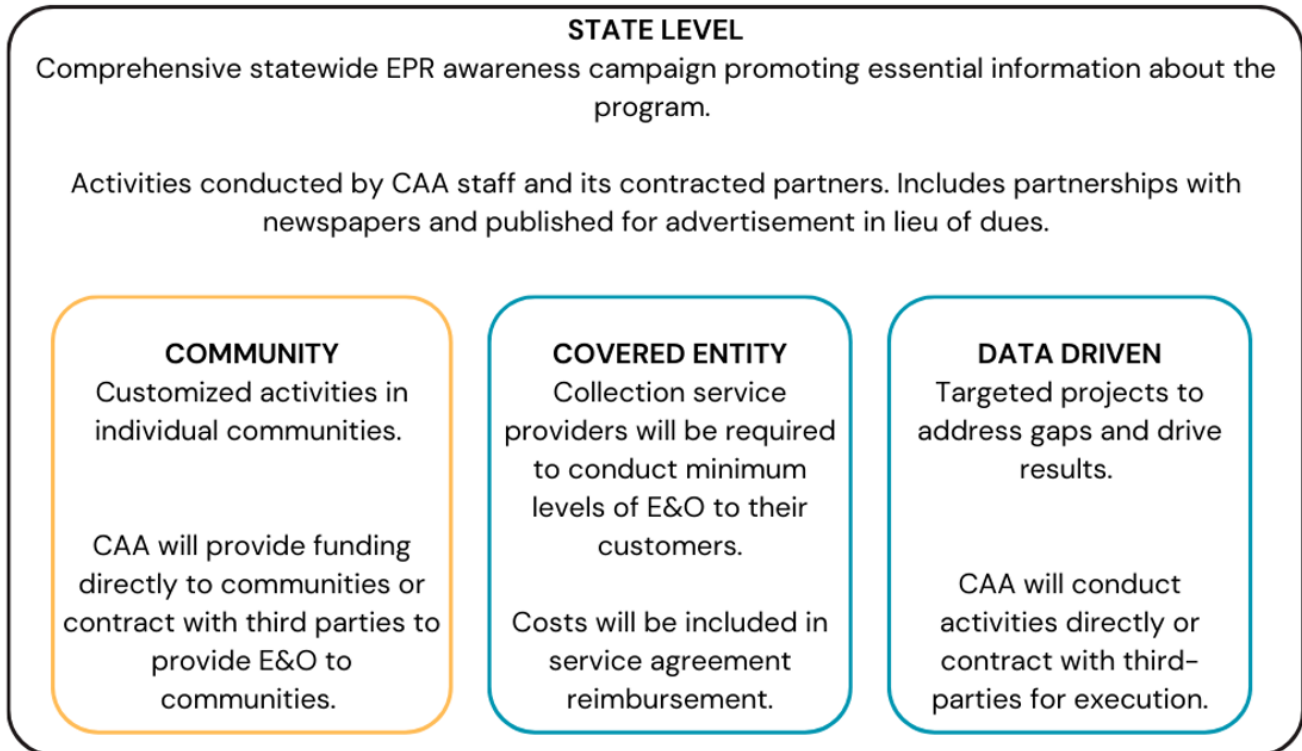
STATE LEVEL
Comprehensive statewide EPR awareness campaign promoting essential information about the program.

Activities conducted by CAA staff and its contracted partners. Includes partnerships with newspapers and published for advertisement in lieu of dues.

COMMUNITY
Customized activities in individual communities.

CAA will provide funding directly to communities or contract with third parties to provide E&O to communities.

COVERED ENTITY
Collection service providers will be required to conduct minimum levels of E&O to their customers.

Costs will be included in service agreement reimbursement.

DATA DRIVEN
Targeted projects to address gaps and drive results.

CAA will conduct activities directly or contract with third-parties for execution.